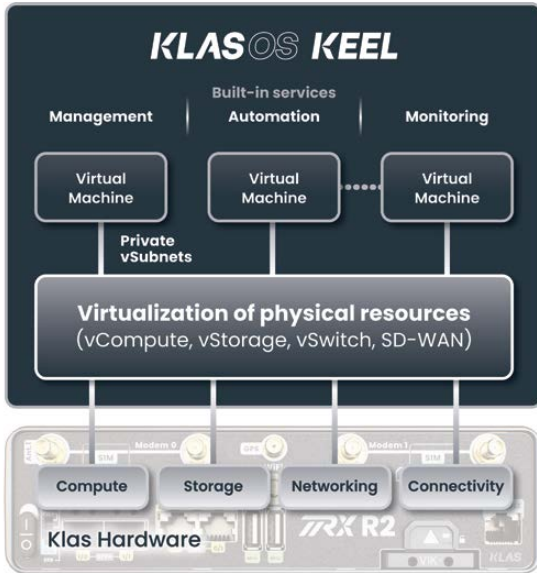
KLASOS KEEL

Built-in services

Management | Automation | Monitoring

Virtual Machine

Virtual Machine

Virtual Machine

Private vSubnets

Virtualization of physical resources
(vCompute, vStorage, vSwitch, SD-WAN)

Modem 0

GPS

Modem 1

SIM

SIM

Compute

Storage

Networking

Connectivity

TRX R2

Klas Hardware

KLAS